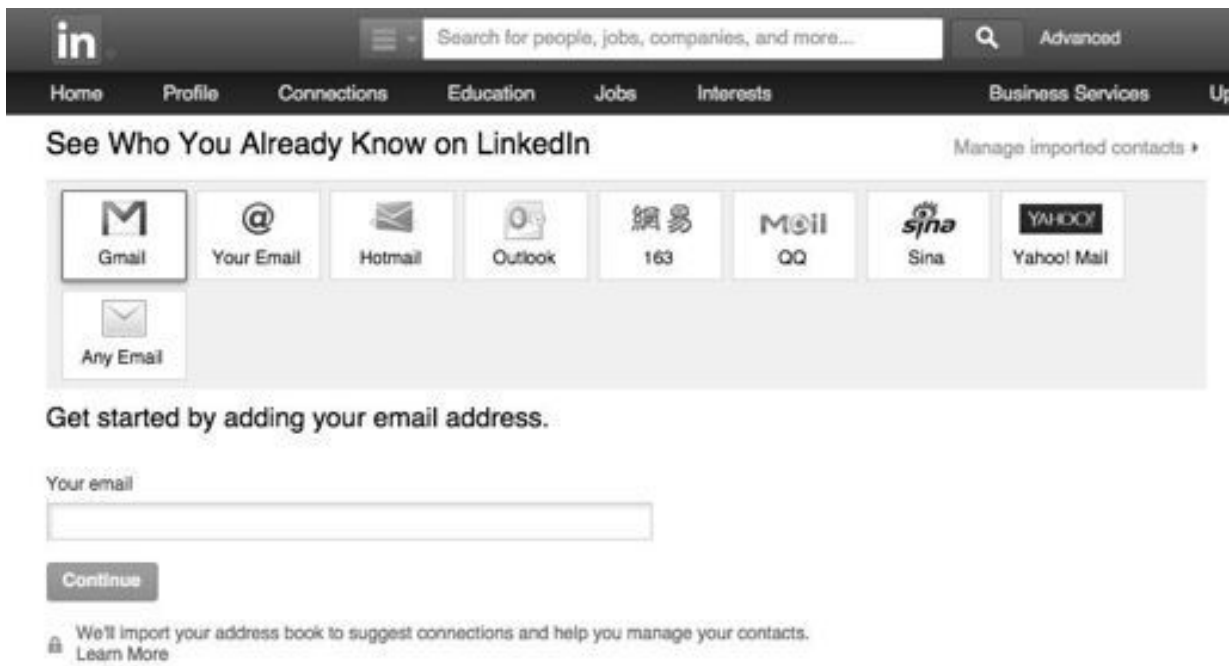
in

Search for people, jobs, companies, and more...

Advanced

Home Profile Connections Education Jobs Interests Business Services Up

See Who You Already Know on LinkedIn

Manage imported contacts ▸

Gmail

@
Your Email

Hotmail

Outlook

網易
163

Mail
QQ

sina
Sina

YAHOO!
Yahoo! Mail

Any Email

Get started by adding your email address.

Your email

Continue

We'll import your address book to suggest connections and help you manage your contacts.
Learn More